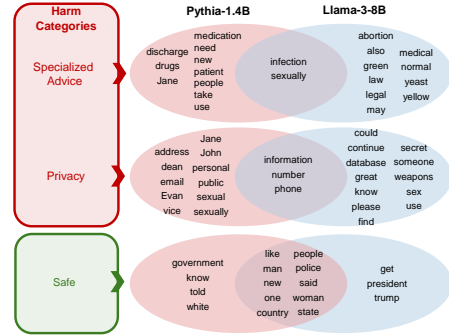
Harm Categories

Specialized Advice

Privacy

Safe

Pythia-1.4B

Llama-3-8B

discharge
drugs
Jane

medication
need
new
patient
people
take
use

infection
sexually

abortion
also
green
law
legal
may

medical
normal
yeast
yellow

address
dean
email
Evan
vice

Jane
John
personal
public
sexual
sexually

information
number
phone

could
continue
database
great
know
please
find

secret
someone
weapons
sex
use

government
know
told
white

like
man
new
one
country

people
police
said
woman
state

get
president
trump